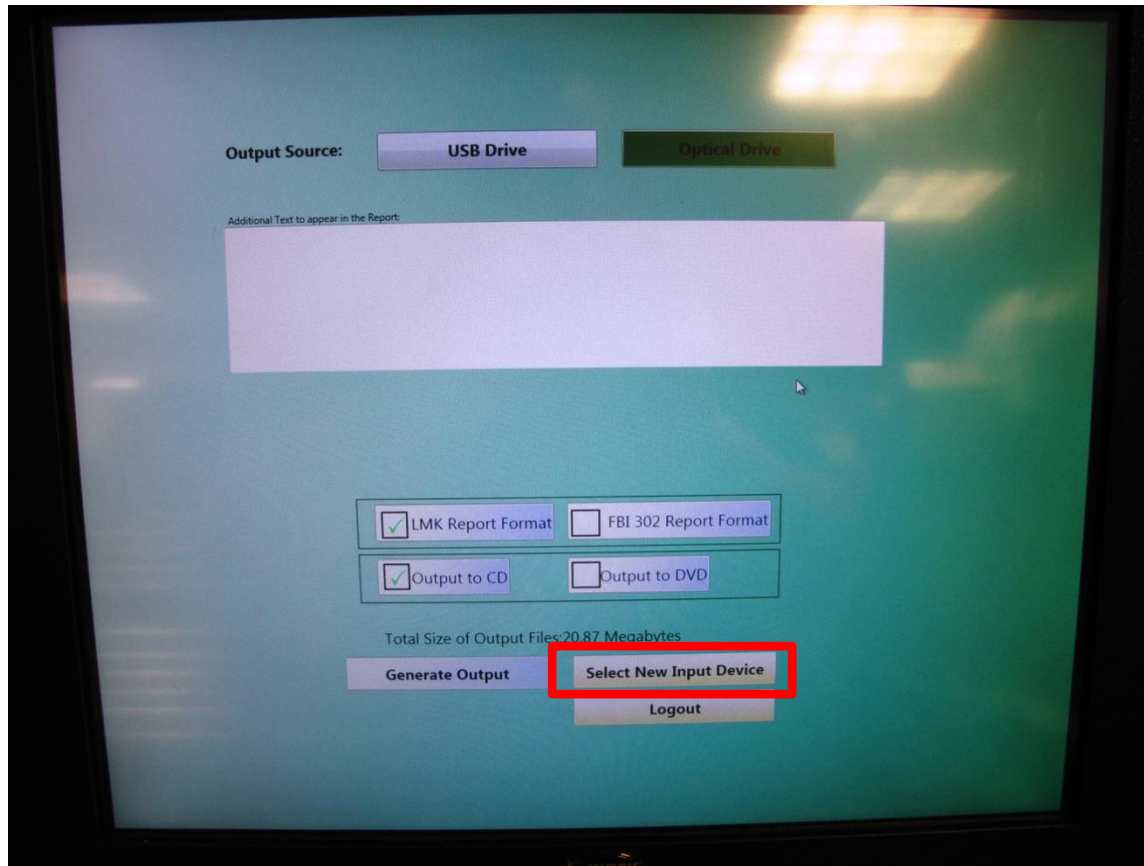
Output Source: USB Drive Optical Drive

Additional Text to appear in the Report:

LMK Report Format FBI 302 Report Format

Output to CD Output to DVD

Total Size of Output Files:20.87 Megabytes

Generate Output Select New Input Device

Logout